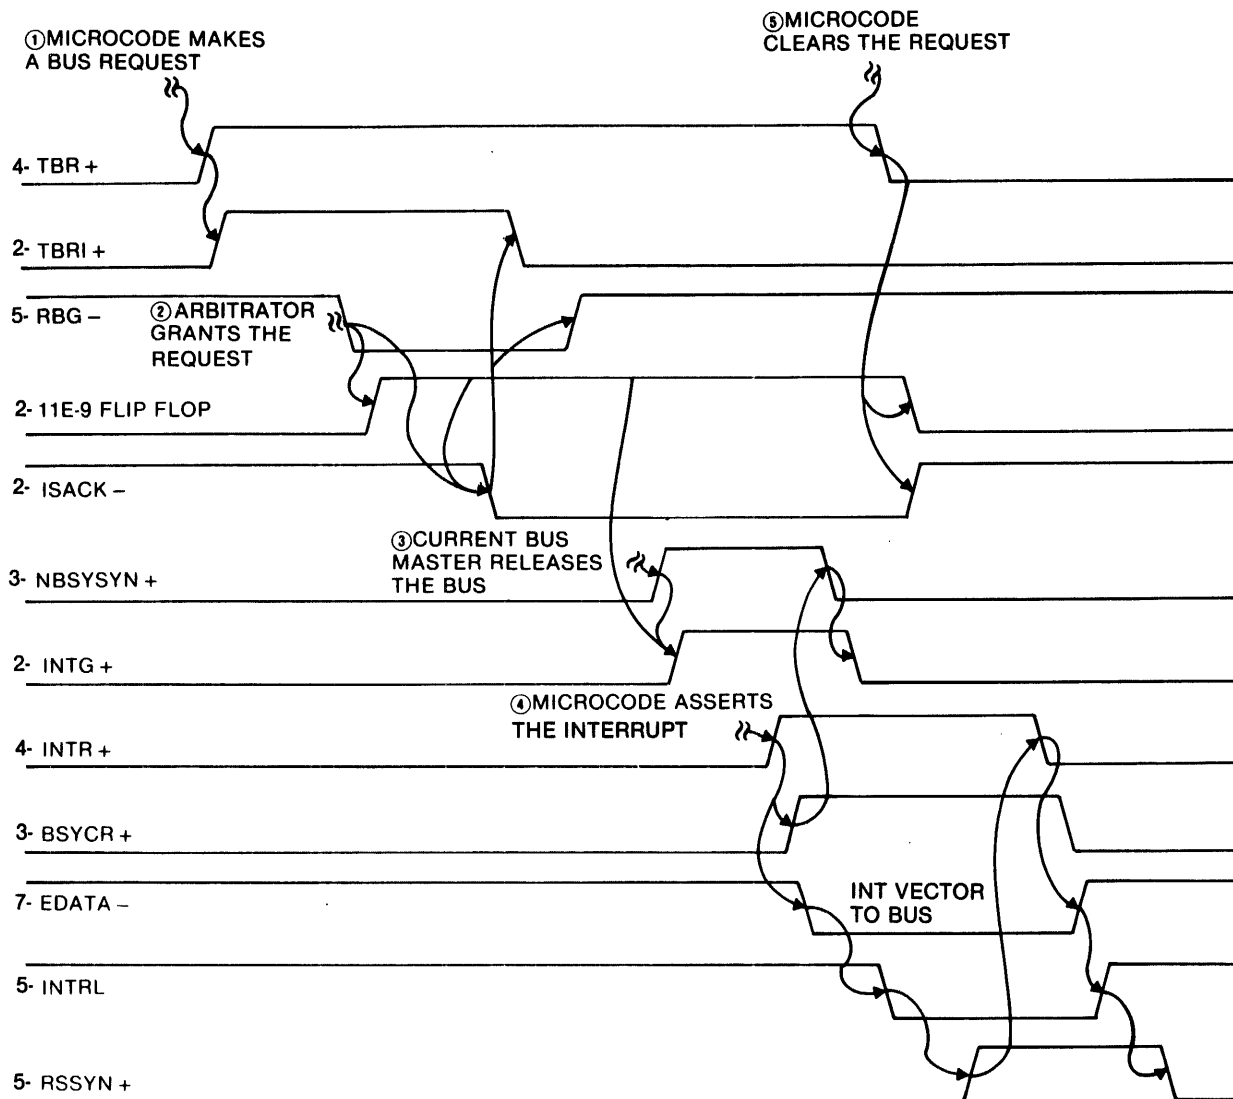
①MICROCODE MAKES A BUS REQUEST

⑤MICROCODE CLEARS THE REQUEST

4- TBR +

2- TBRI +

5- RBG –

②ARBITRATOR GRANTS THE REQUEST

2- 11E-9 FLIP FLOP

2- ISACK –

③CURRENT BUS MASTER RELEASES THE BUS

3- NBSYSYN +

2- INTG +

④MICROCODE ASSERTS THE INTERRUPT

4- INTR +

3- BSYCR +

7- EDATA –

INT VECTOR TO BUS

5- INTRL

5- RSSYN +